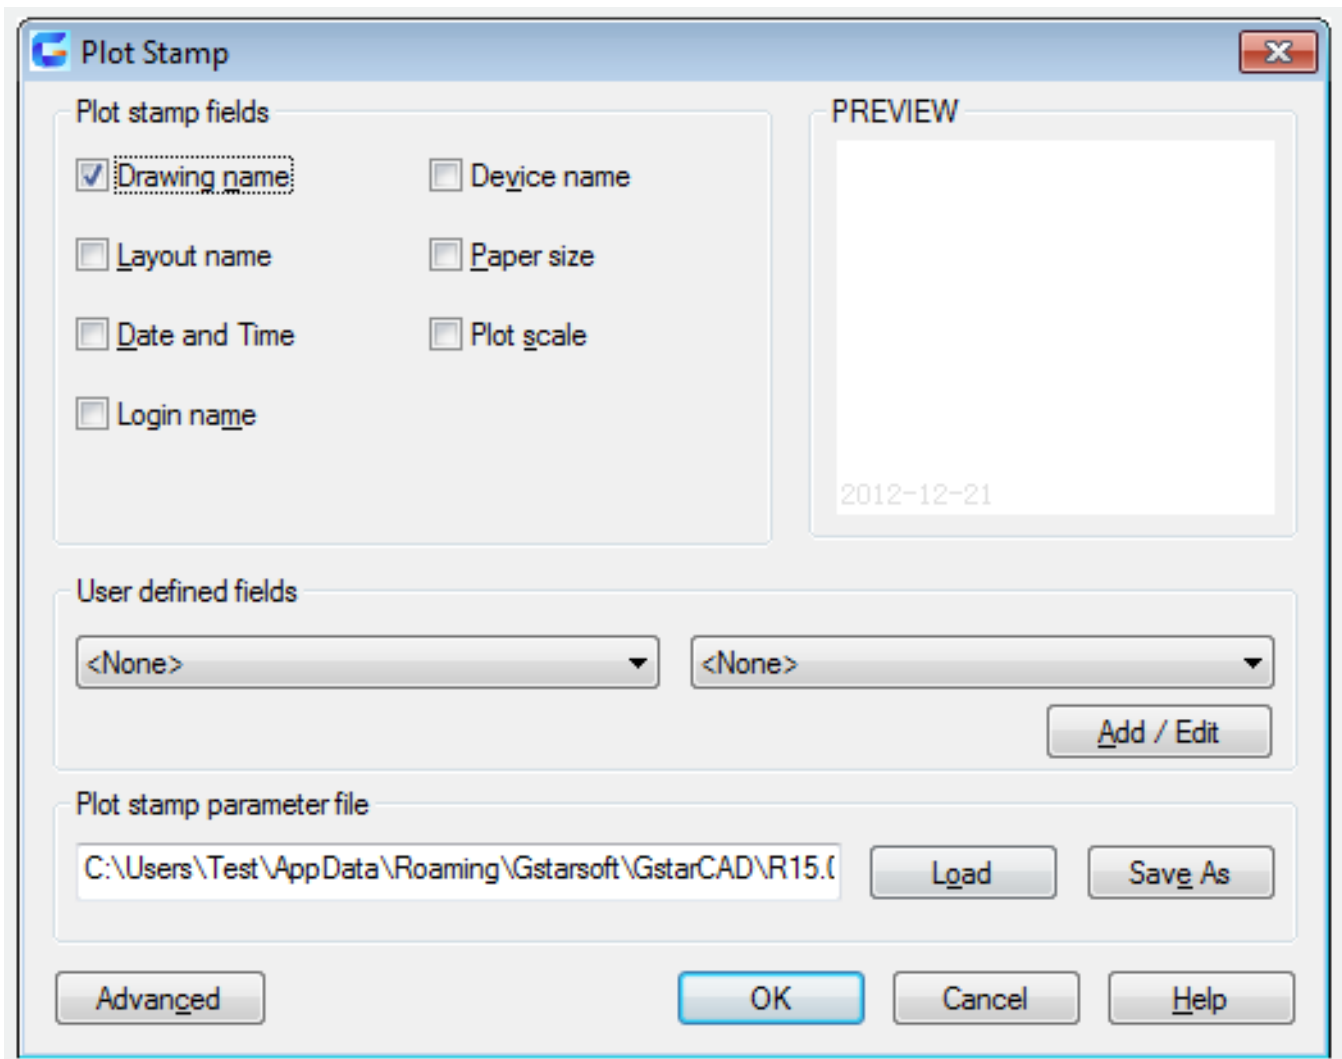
Plot Stamp

Plot stamp fields

Drawing name

Device name

Layout name

Paper size

Date and Time

Plot scale

Login name

PREVIEW

2012-12-21

User defined fields

<None>

<None>

Add / Edit

Plot stamp parameter file

C:\Users\Test\AppData\Roaming\Gstarsoft\GstarCAD\R15.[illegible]

Load

Save As

Advanced

OK

Cancel

Help